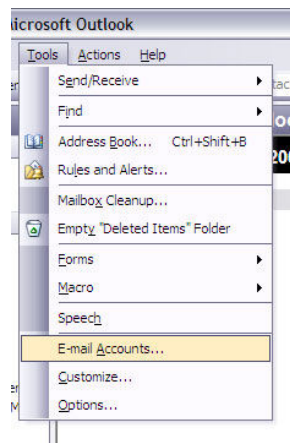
icrosoft Outlook

Tools Actions Help

Send/Receive

Find

Address Book... Ctrl+Shift+B

Rules and Alerts...

Mailbox Cleanup...

Empty "Deleted Items" Folder

Forms

Macro

Speech

E-mail Accounts...

Customize...

Options...